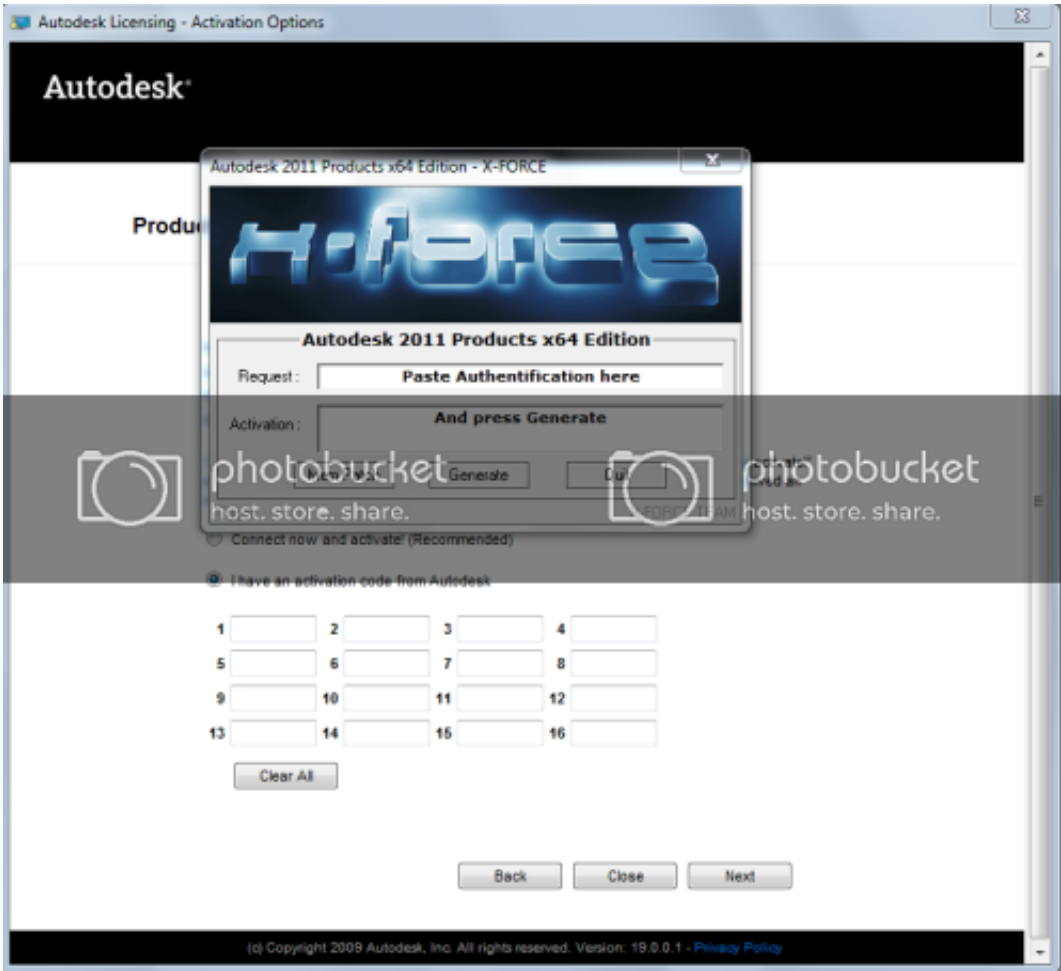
Autodesk Licensing - Activation Options

Autodesk

Produ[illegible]

Autodesk 2011 Products x64 Edition - X-FORCE

X-FORCE

Autodesk 2011 Products x64 Edition

Request : Paste Authentification here

Activation : And press Generate

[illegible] Generate Quit

photobucket host. store. share.

photobucket host. store. share.

X-FORCE TEAM

Connect now and activate! (Recommended)

I have an activation code from Autodesk

1 2 3 4
5 6 7 8
9 10 11 12
13 14 15 16

Clear All

Back Close Next

(c) Copyright 2009 Autodesk, Inc. All rights reserved. Version: 19.0.0.1 - Privacy Policy